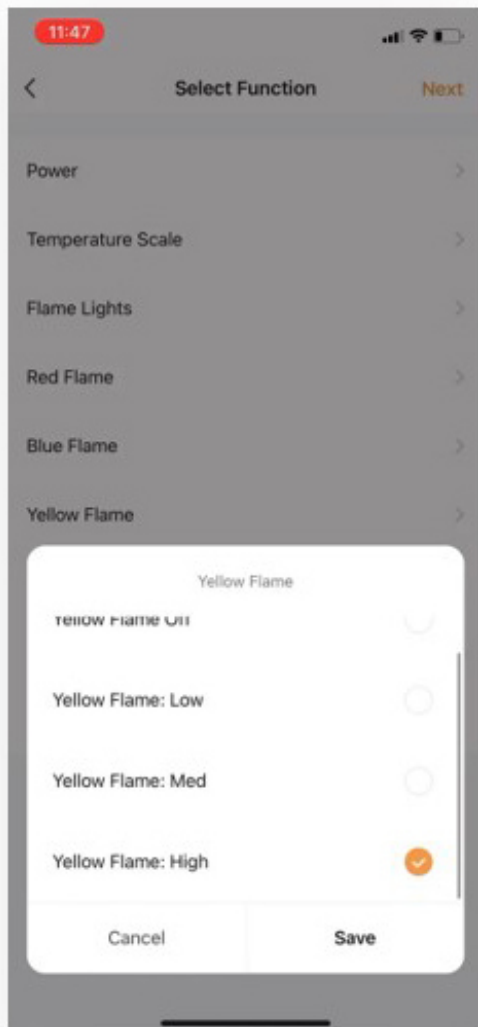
11:47

<

Select Function

Next

Power

Temperature Scale

Flame Lights

Red Flame

Blue Flame

Yellow Flame

Yellow Flame

Yellow Flame Off

Yellow Flame: Low

Yellow Flame: Med

Yellow Flame: High

Cancel

Save